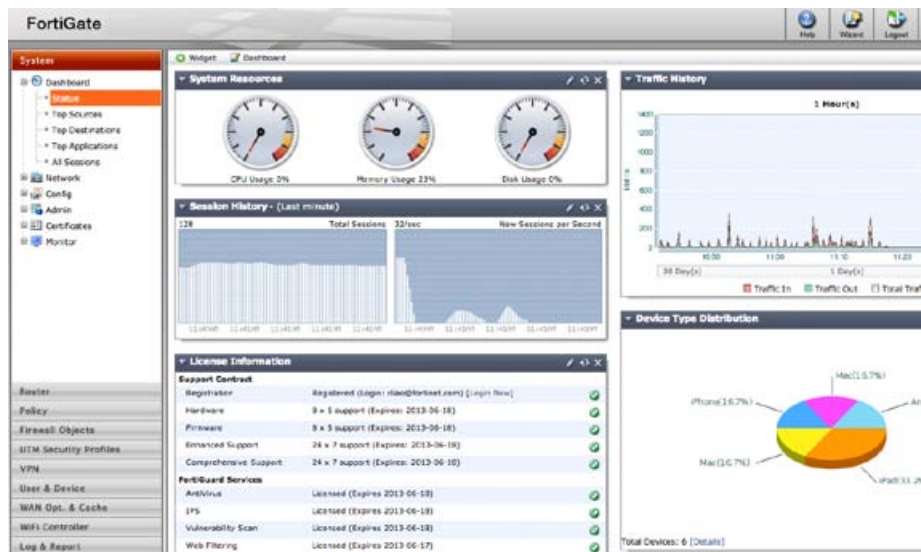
FortiGate

Help Wizard Logout

System

Dashboard
Status
Top Sources
Top Destinations
Top Applications
All Sessions
Network
Config
Admin
Certificates
Monitor

Router
Policy
Firewall Objects
UTM Security Profiles
VPN
User & Device
WAN Opt. & Cache
WiFi Controller
Log & Report

Widget Dashboard

System Resources

CPU Usage: 0%
Memory Usage 23%
Disk Usage 0%

Session History - (Last minute)

128 Total Sessions 32/sec New Sessions per Second

License Information

Support Contract

| Registration | Registered (Login: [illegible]@fortinet.com) [Login Now] |
|---|---|
| Hardware | 8 x 5 support (Expires: 2013-06-18) |
| Firmware | 8 x 5 support (Expires: 2013-06-18) |
| Enhanced Support | 24 x 7 support (Expires: 2013-06-18) |
| Comprehensive Support | 24 x 7 support (Expires: 2013-06-18) |

FortiGuard Services

| AntiVirus | Licensed (Expires 2013-06-18) |
|---|---|
| IPS | Licensed (Expires 2013-06-18) |
| Vulnerability Scan | Licensed (Expires 2013-06-18) |
| Web Filtering | Licensed (Expires 2013-06-17) |

Traffic History

1 Hour(s)

1400
1200
1000
800
600
400
200
0

10:00 11:00 11:10 11:20

30 Day(s) 1 Day(s)

Traffic In Traffic Out Total Traf

Device Type Distribution

Mac(16.7%)
iPhone(16.7%)
An
Mac(16.7%)
iPad(33.3%

Total Devices: 6 [Details]